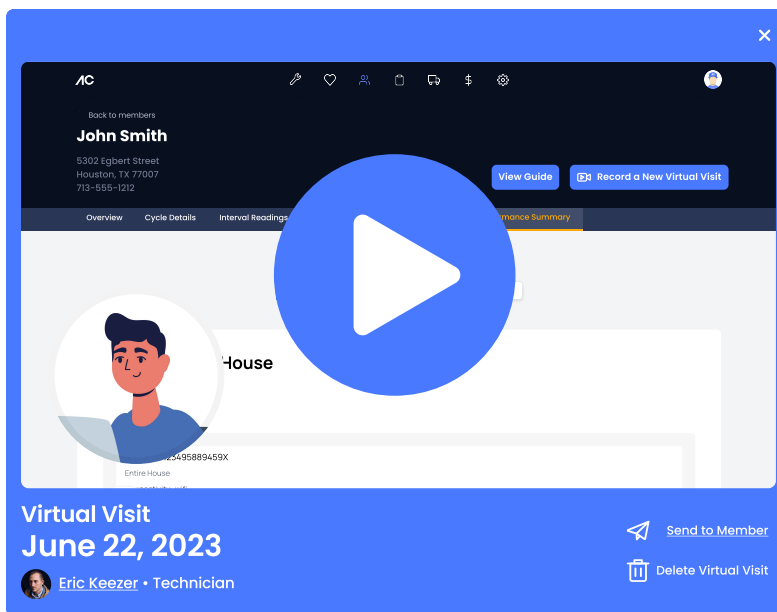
AC

Back to members

John Smith

5302 Egbert Street
Houston, TX 77007
713-555-1212

View Guide

Record a New Virtual Visit

Overview Cycle Details Interval Readings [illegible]mance Summary

House

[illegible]23495889459X
Entire House
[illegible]

Virtual Visit
June 22, 2023
Eric Keezer • Technician

Send to Member

Delete Virtual Visit